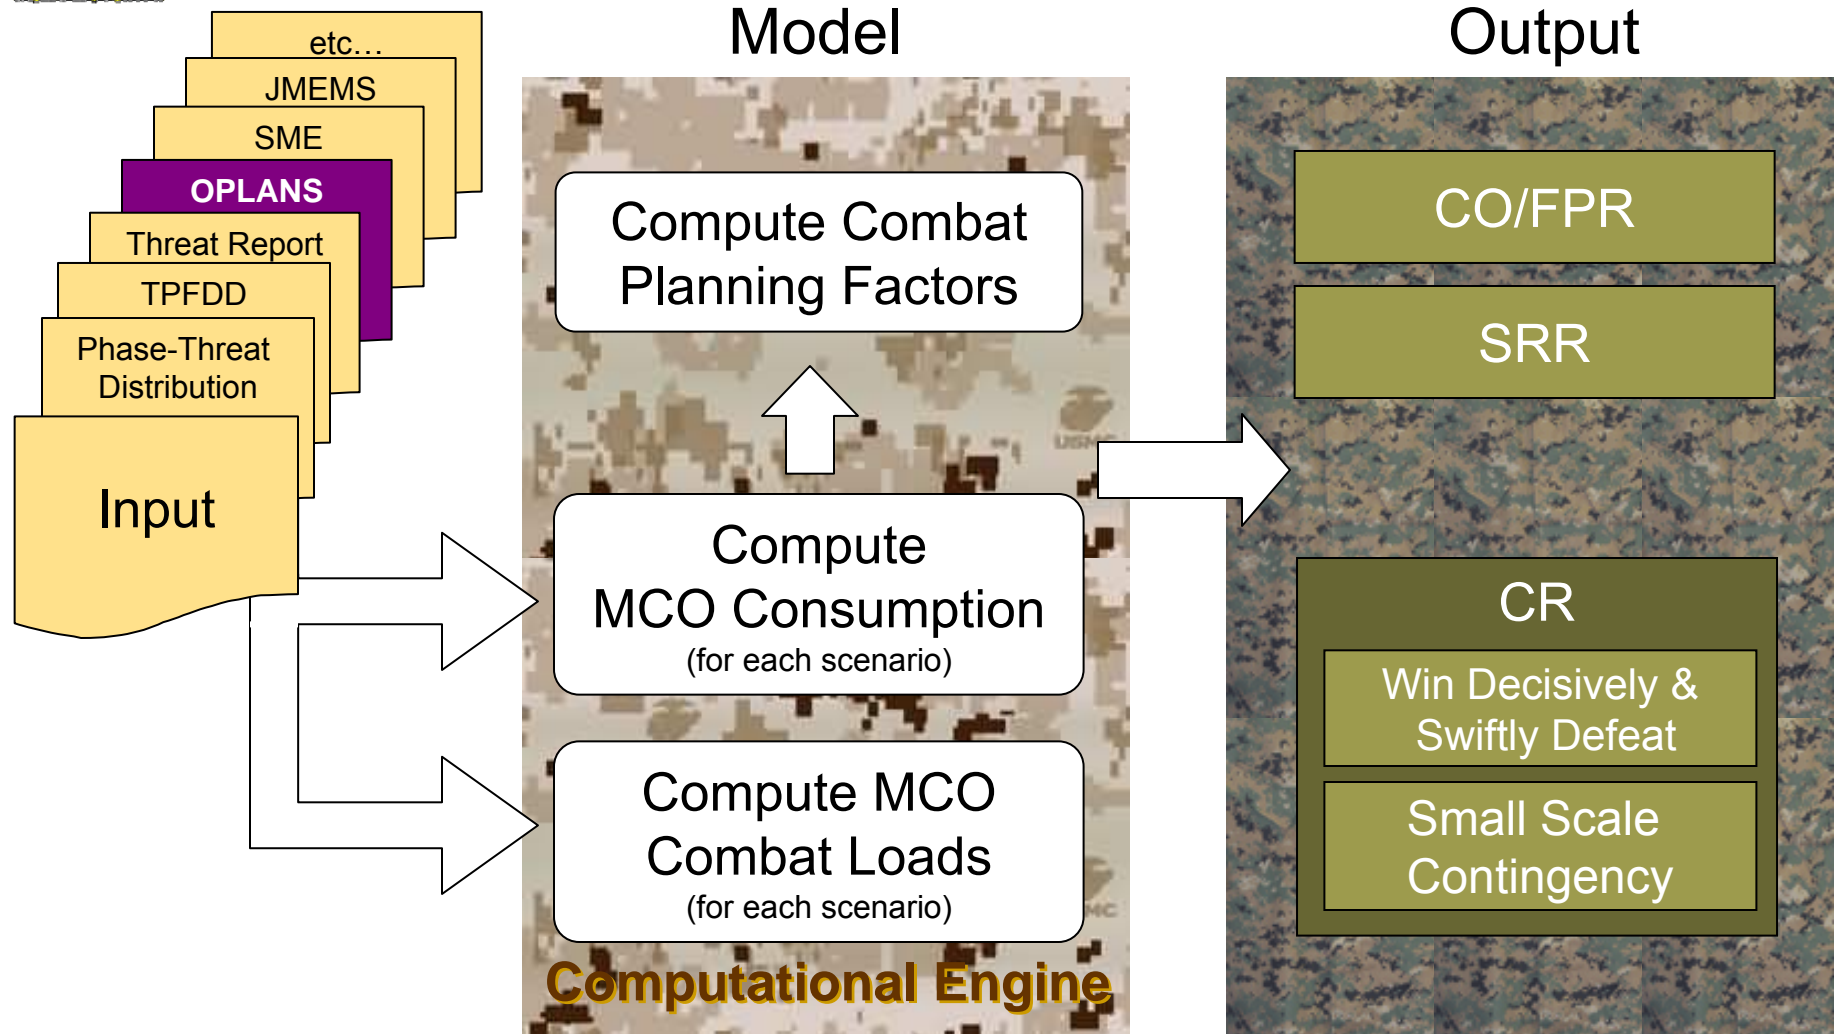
etc…

JMEMS

SME

OPLANS

Threat Report

TPFDD

Phase-Threat Distribution

Input

Model

Compute Combat Planning Factors

Compute MCO Consumption (for each scenario)

Compute MCO Combat Loads (for each scenario)

Computational Engine

Output

CO/FPR

SRR

CR

Win Decisively & Swiftly Defeat

Small Scale Contingency